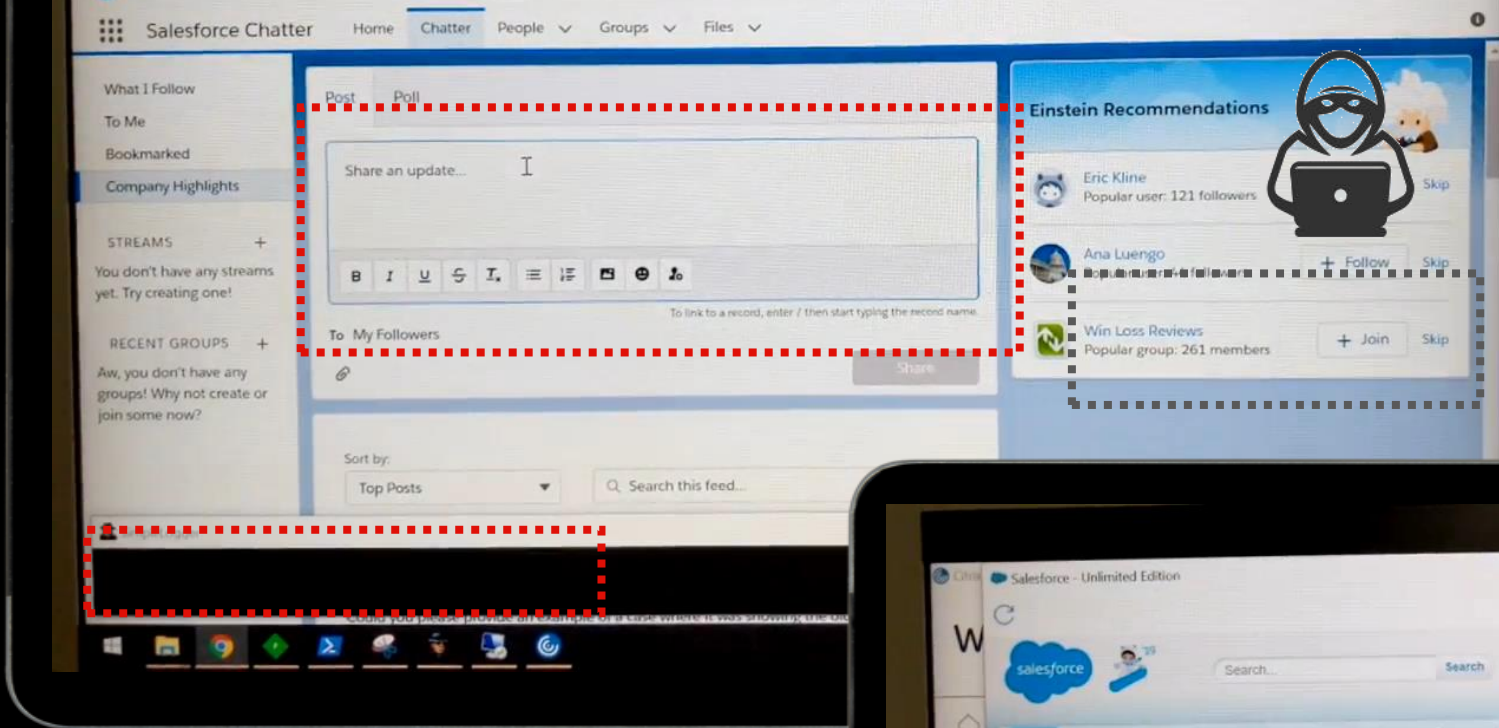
Salesforce Chatter Home Chatter People Groups Files

What I Follow
To Me
Bookmarked
Company Highlights

STREAMS +
You don't have any streams yet. Try creating one!

RECENT GROUPS +
Aw, you don't have any groups! Why not create or join some now?

Post Poll

Share an update...

B I U S T

To link to a record, enter / then start typing the record name.

To My Followers

Share

Sort by:
Top Posts
Search this feed...

Einstein Recommendations

Eric Kline
Popular user: 121 followers
Skip

Ana Luengo
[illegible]
+ Follow Skip

Win Loss Reviews
Popular group: 261 members
+ Join Skip

Could you please provide an example of a case where it was showing the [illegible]

Salesforce - Unlimited Edition

W

salesforce

Search...
Search